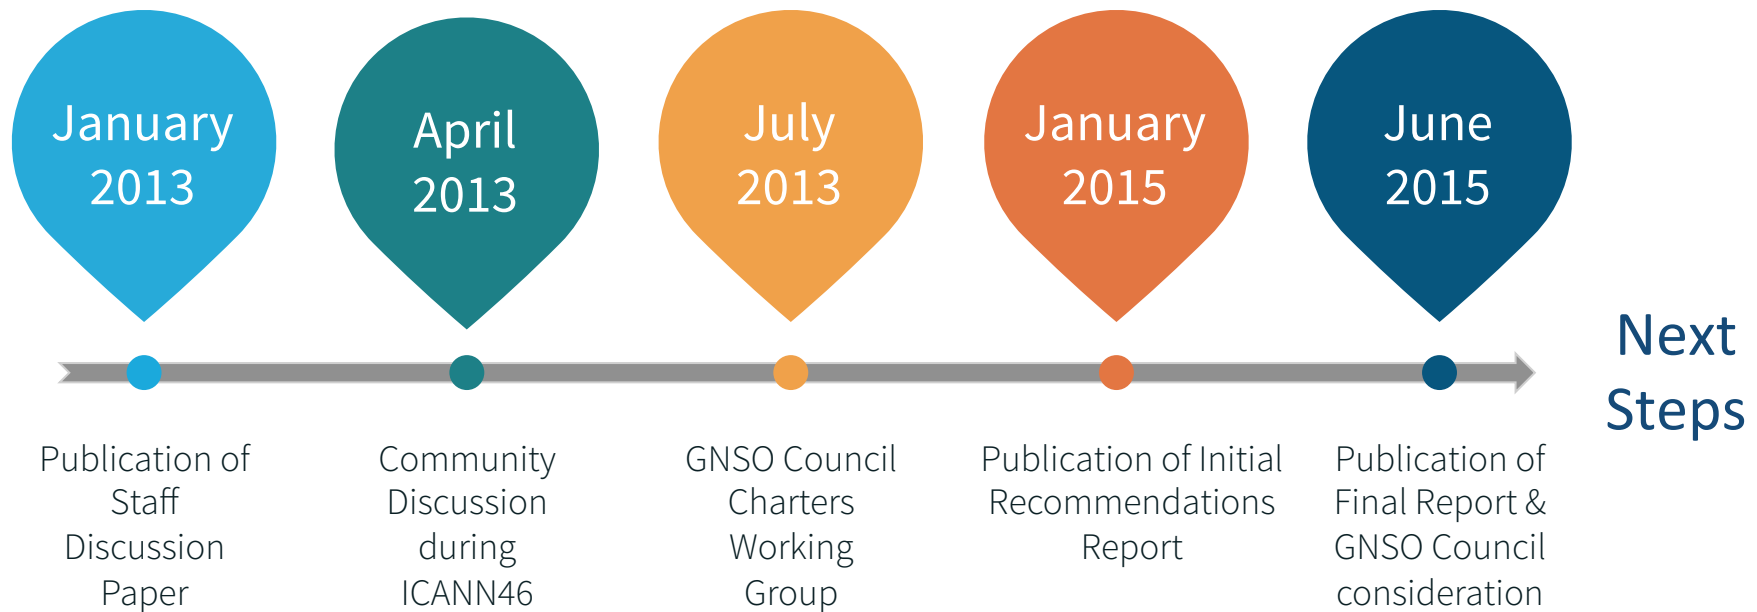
January 2013

April 2013

July 2013

January 2015

June 2015

Next Steps

Publication of Staff Discussion Paper

Community Discussion during ICANN46

GNSO Council Charters Working Group

Publication of Initial Recommendations Report

Publication of Final Report & GNSO Council consideration